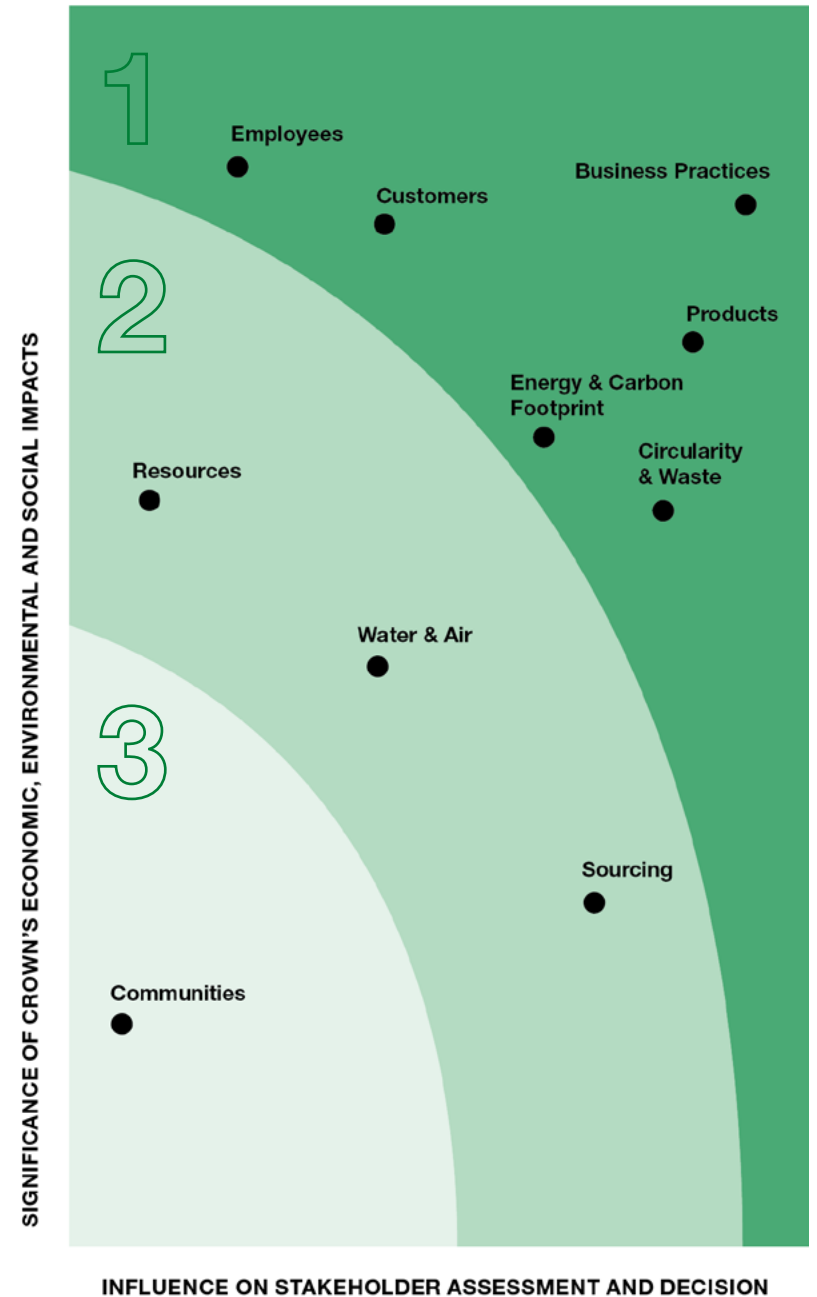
SIGNIFICANCE OF CROWN'S ECONOMIC, ENVIRONMENTAL AND SOCIAL IMPACTS

1

Employees

Customers

Business Practices

2

Products

Energy & Carbon Footprint

Circularity & Waste

Resources

Water & Air

3

Sourcing

Communities

INFLUENCE ON STAKEHOLDER ASSESSMENT AND DECISION